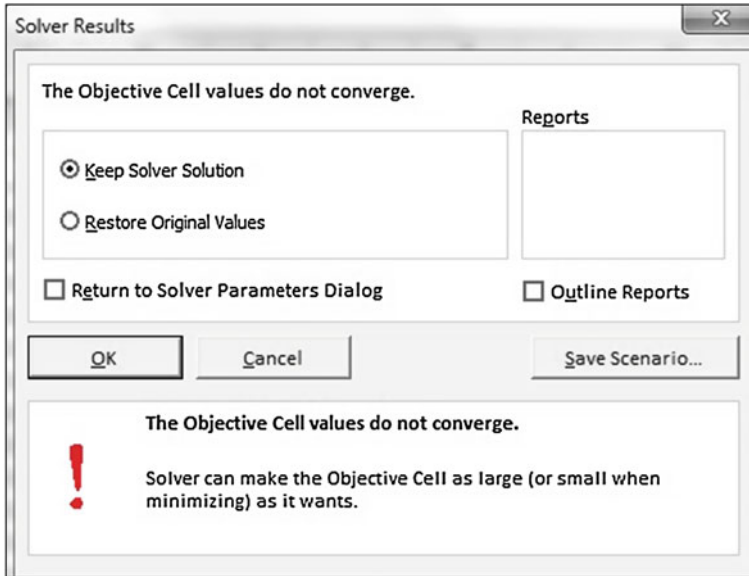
Solver Results

The Objective Cell values do not converge.

Reports

Keep Solver Solution

Restore Original Values

Return to Solver Parameters Dialog

Outline Reports

OK

Cancel

Save Scenario...

The Objective Cell values do not converge.

Solver can make the Objective Cell as large (or small when minimizing) as it wants.